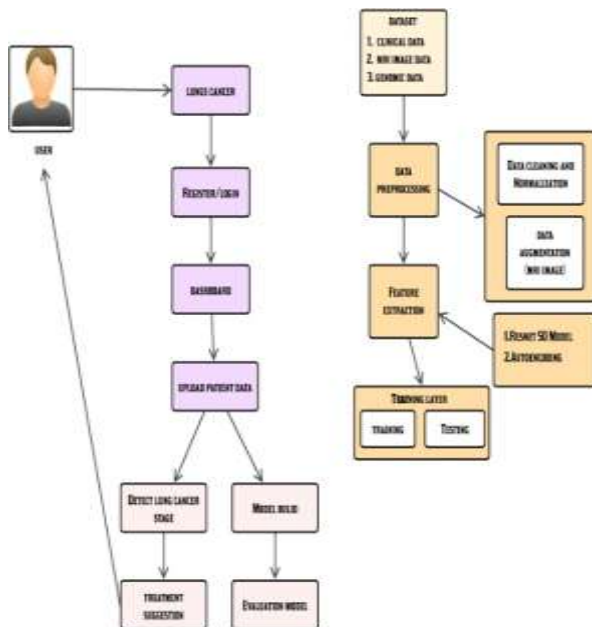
USER

LUNG CANCER

REGISTER/LOGIN

DASHBOARD

UPLOAD PATIENT DATA

DETECT LUNG CANCER STAGE

MODEL BUILD

TREATMENT SUGGESTION

EVALUATION MODEL

DATASET
1. CLINICAL DATA
2. MRI IMAGE DATA
3. GENOMIC DATA

DATA PREPROCESSING

DATA CLEANING AND NORMALIZATION

DATA AUGMENTATION (MRI IMAGE)

FEATURE EXTRACTION

1.RESNET 50 MODEL
2.AUTOENCODING

TRAINING LAYER

TRAINING

TESTING